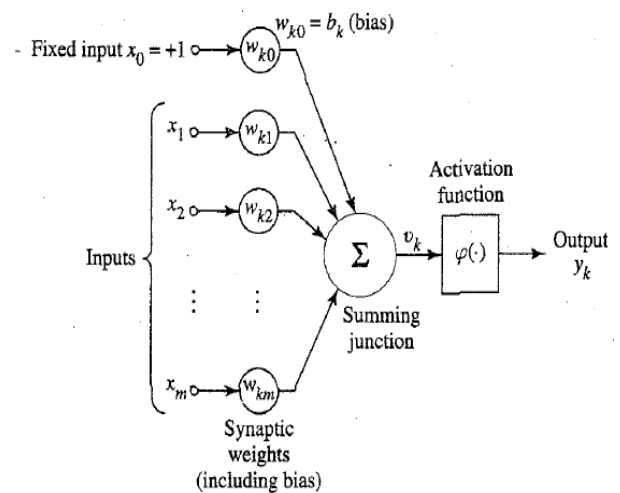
$w_{k0} = b_k$ (bias)

Fixed input $x_0 = +1$

$w_{k0}$

$x_1$

$w_{k1}$

$x_2$

$w_{k2}$

Inputs

⋮ ⋮

$x_m$

$w_{km}$

Synaptic weights (including bias)

$\Sigma$

Summing junction

$v_k$

Activation function

$\varphi(\cdot)$

Output $y_k$